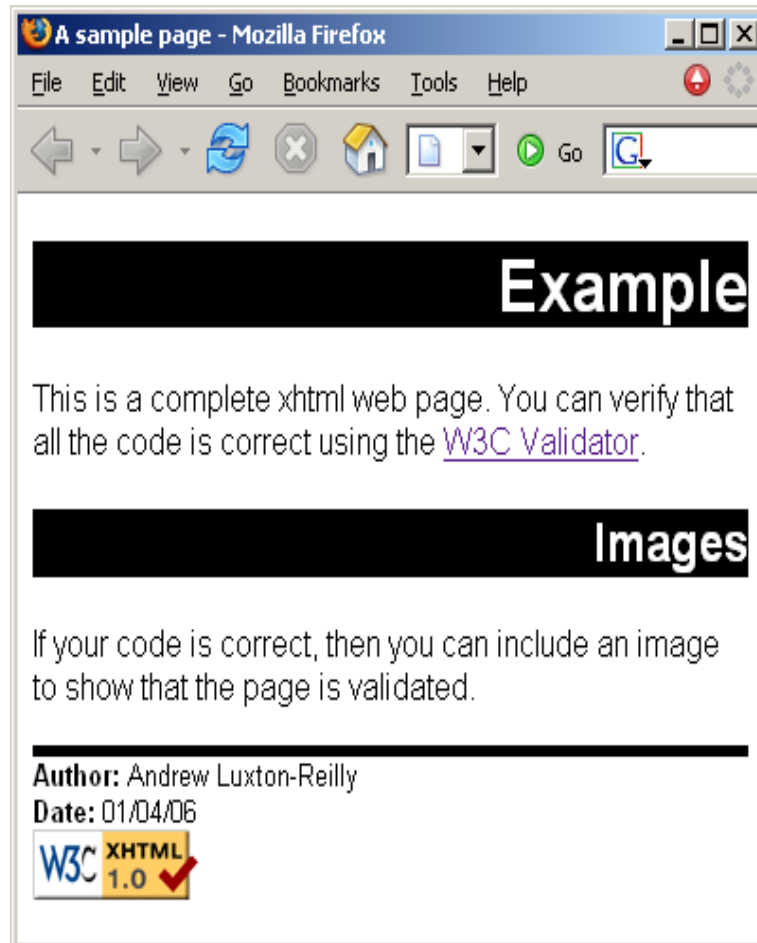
A sample page - Mozilla Firefox

File Edit View Go Bookmarks Tools Help

Go

Example

This is a complete xhtml web page. You can verify that all the code is correct using the W3C Validator.

Images

If your code is correct, then you can include an image to show that the page is validated.

Author: Andrew Luxton-Reilly
Date: 01/04/06

W3C XHTML 1.0